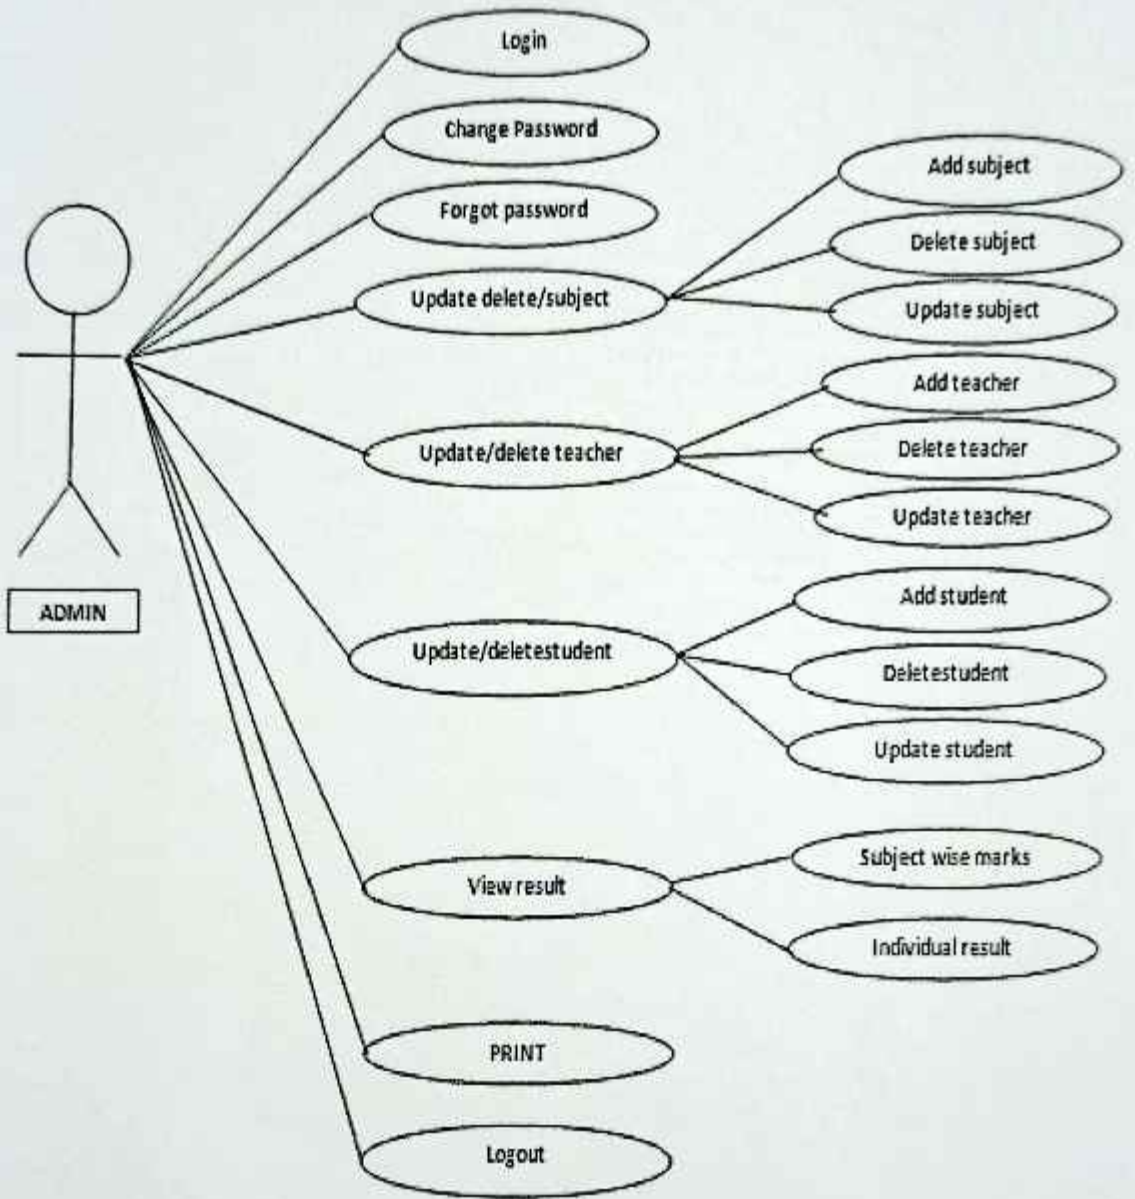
Login

Change Password

Forgot password

Update delete/subject

Add subject

Delete subject

Update subject

Update/delete teacher

Add teacher

Delete teacher

Update teacher

ADMIN

Update/deletestudent

Add student

Deletestudent

Update student

View result

Subject wise marks

Individual result

PRINT

Logout